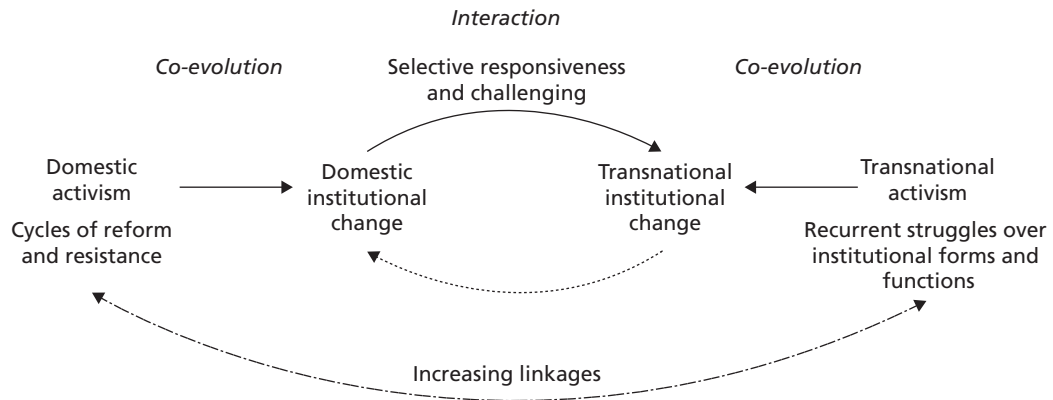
Interaction

Co-evolution

Selective responsiveness and challenging

Co-evolution

Domestic activism

Cycles of reform and resistance

Domestic institutional change

Transnational institutional change

Transnational activism

Recurrent struggles over institutional forms and functions

Increasing linkages